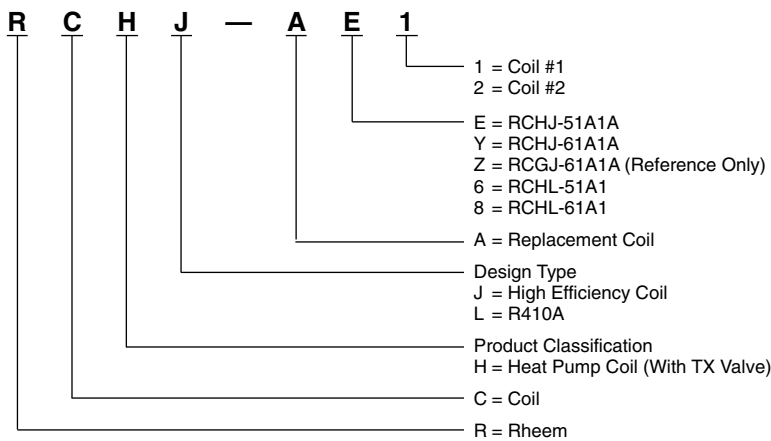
R C H J — A E 1

1 = Coil #1
2 = Coil #2

E = RCHJ-51A1A
Y = RCHJ-61A1A
Z = RCGJ-61A1A (Reference Only)
6 = RCHL-51A1
8 = RCHL-61A1

A = Replacement Coil

Design Type
J = High Efficiency Coil
L = R410A

Product Classification
H = Heat Pump Coil (With TX Valve)

C = Coil

R = Rheem